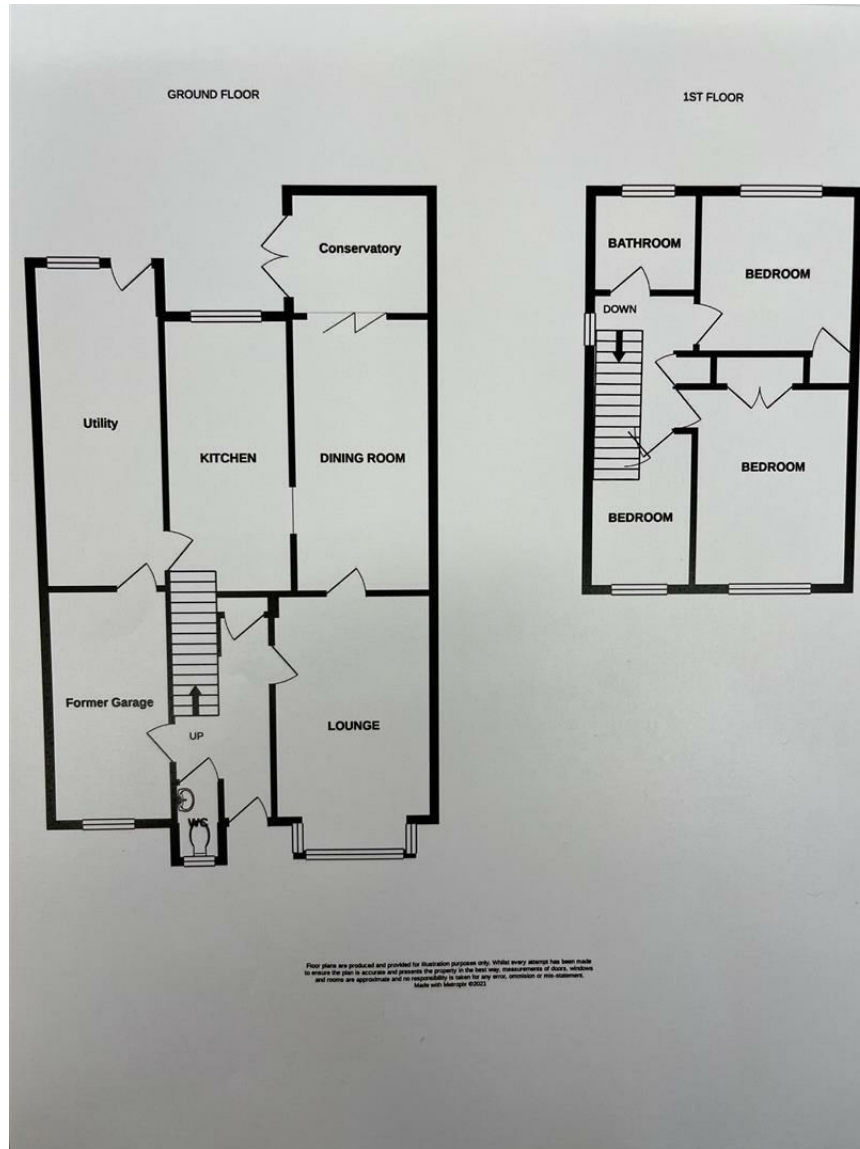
GROUND FLOOR

1ST FLOOR

Conservatory

Utility

KITCHEN

DINING ROOM

Former Garage

UP

WC

LOUNGE

BATHROOM

BEDROOM

DOWN

BEDROOM

BEDROOM

Floor plans are produced and provided for illustration purposes only. Whilst every attempt has been made to ensure the plan is accurate and presents the property in the best way, measurements of doors, windows and rooms are approximate and no responsibility is taken for any error, omission or mis-statement. Made with Metropix ©2023